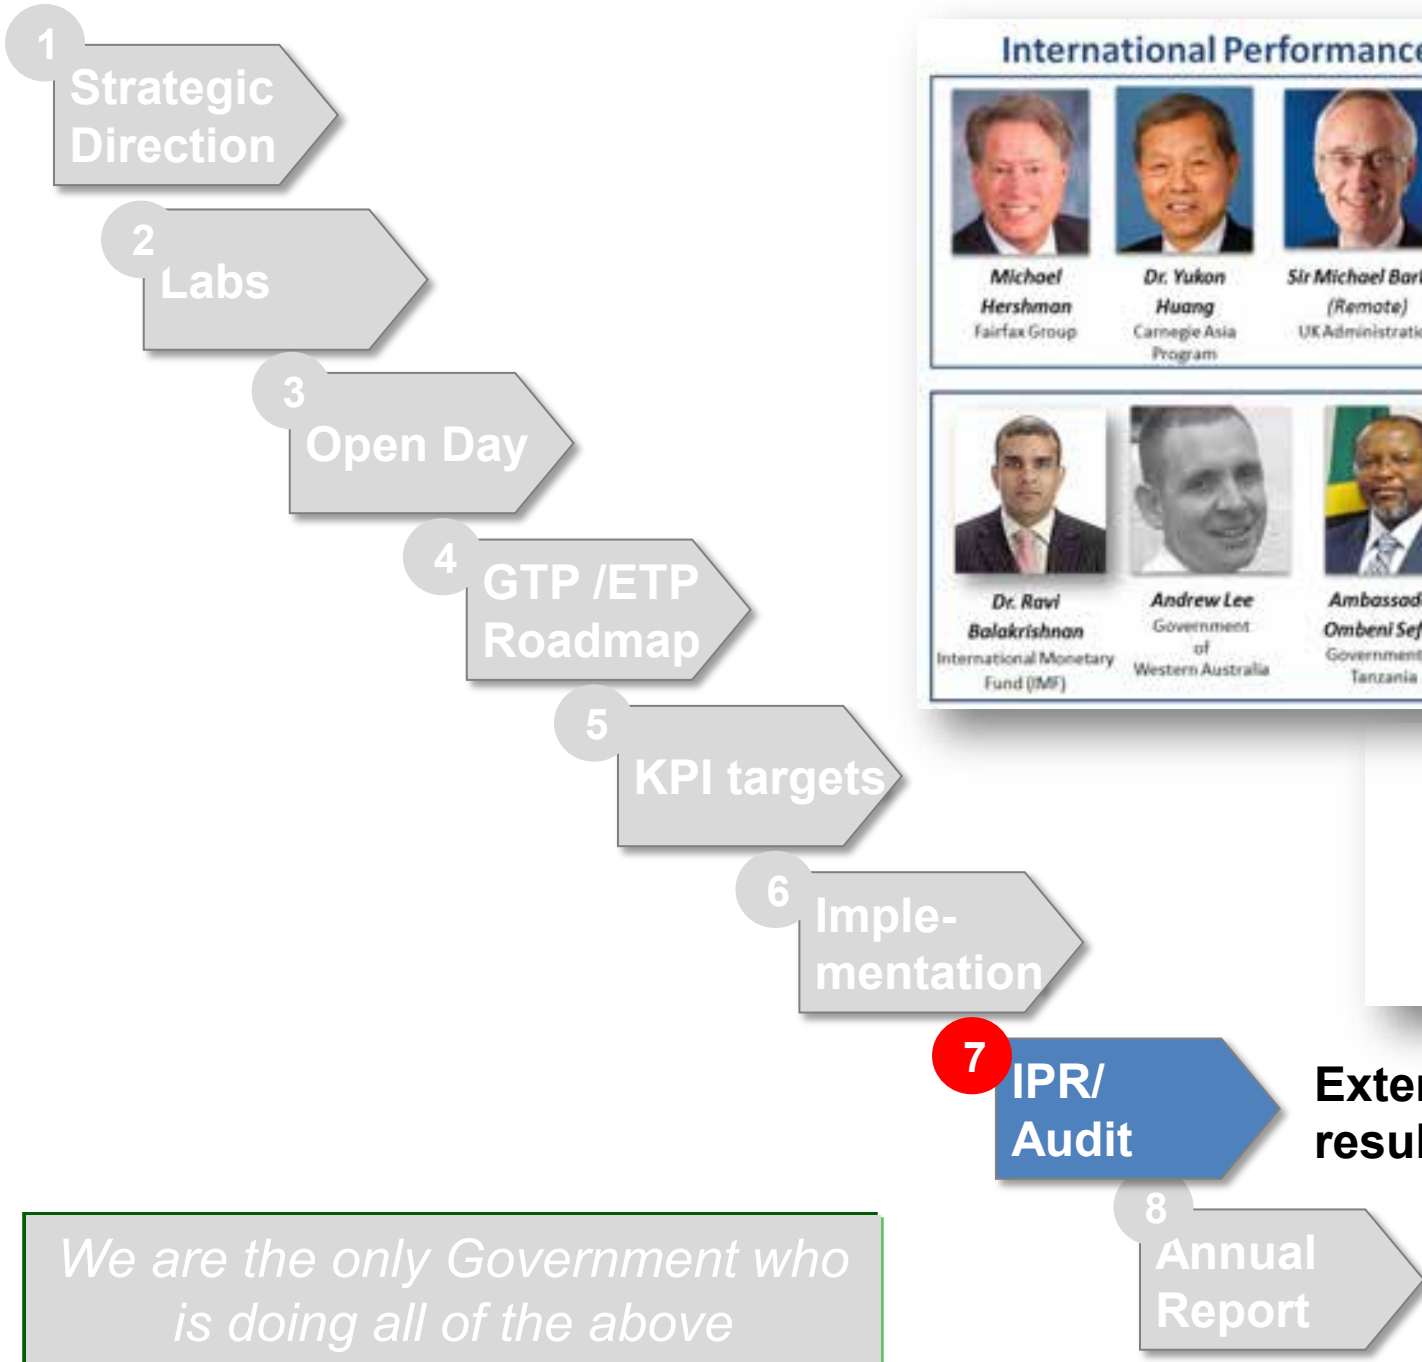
1 Strategic Direction

2 Labs

3 Open Day

4 GTP /ETP Roadmap

5 KPI targets

6 Implementation

7 IPR/ Audit

8 Annual Report

International Performance

Michael Hershman
Fairfax Group

Dr. Yukon Huang
Carnegie Asia Program

Sir Michael Bar
(Remote)
UK Administrati

Dr. Ravi Balakrishnan
International Monetary Fund (IMF)

Andrew Lee
Government of Western Australia

Ambassad
Ombeni Sef
Government
Tanzania

Exte
resul

We are the only Government who is doing all of the above